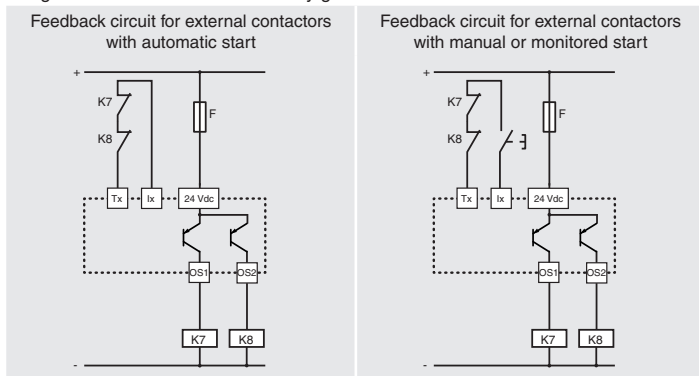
Feedback circuit for external contactors with automatic start

+
K7
K8
F
Tx
Ix
24 Vdc
OS1
OS2
K7
K8
-

Feedback circuit for external contactors with manual or monitored start

+
K7
K8
F
Tx
Ix
24 Vdc
OS1
OS2
K7
K8
-